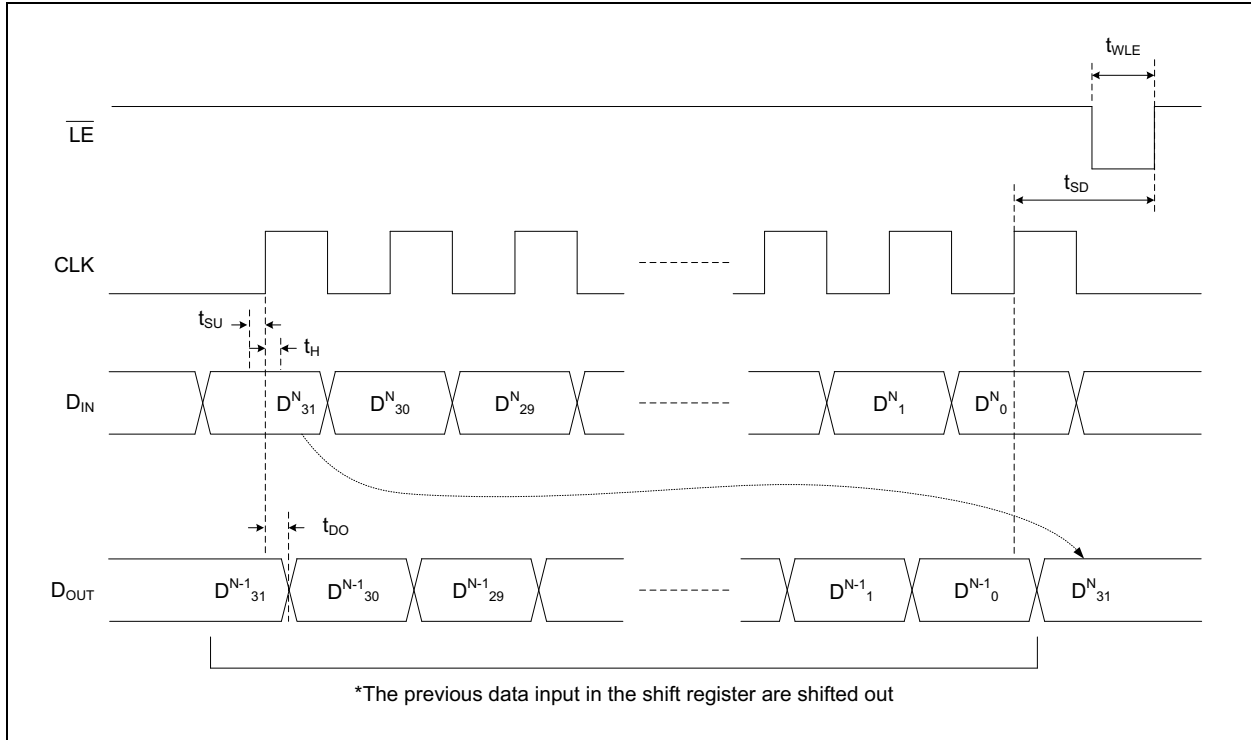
$t_{WLE}$

$\overline{LE}$

$t_{SD}$

CLK

$t_{SU}$

$t_H$

$D_{IN}$

$D^N{}_{31}$ $D^N{}_{30}$ $D^N{}_{29}$ $D^N{}_1$ $D^N{}_0$

$t_{DO}$

$D_{OUT}$

$D^{N-1}{}_{31}$ $D^{N-1}{}_{30}$ $D^{N-1}{}_{29}$ $D^{N-1}{}_1$ $D^{N-1}{}_0$ $D^N{}_{31}$

*The previous data input in the shift register are shifted out